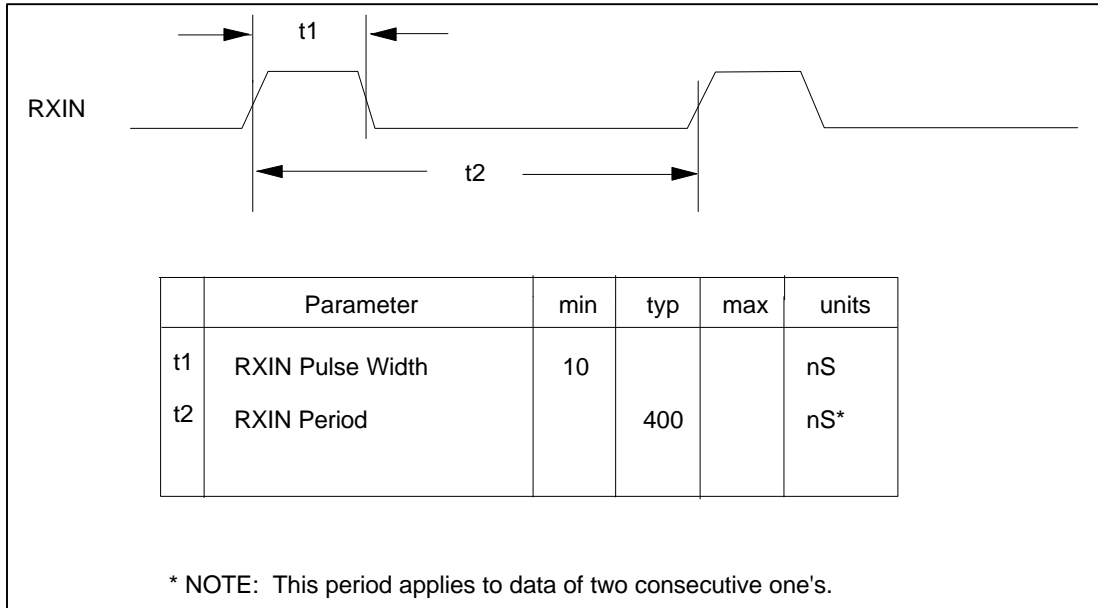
t1

RXIN

t2

| | Parameter | min | typ | max | units |
|---|---|---|---|---|---|
| t1 | RXIN Pulse Width | 10 | | | nS |
| t2 | RXIN Period | | 400 | | nS* |

* NOTE: This period applies to data of two consecutive one's.